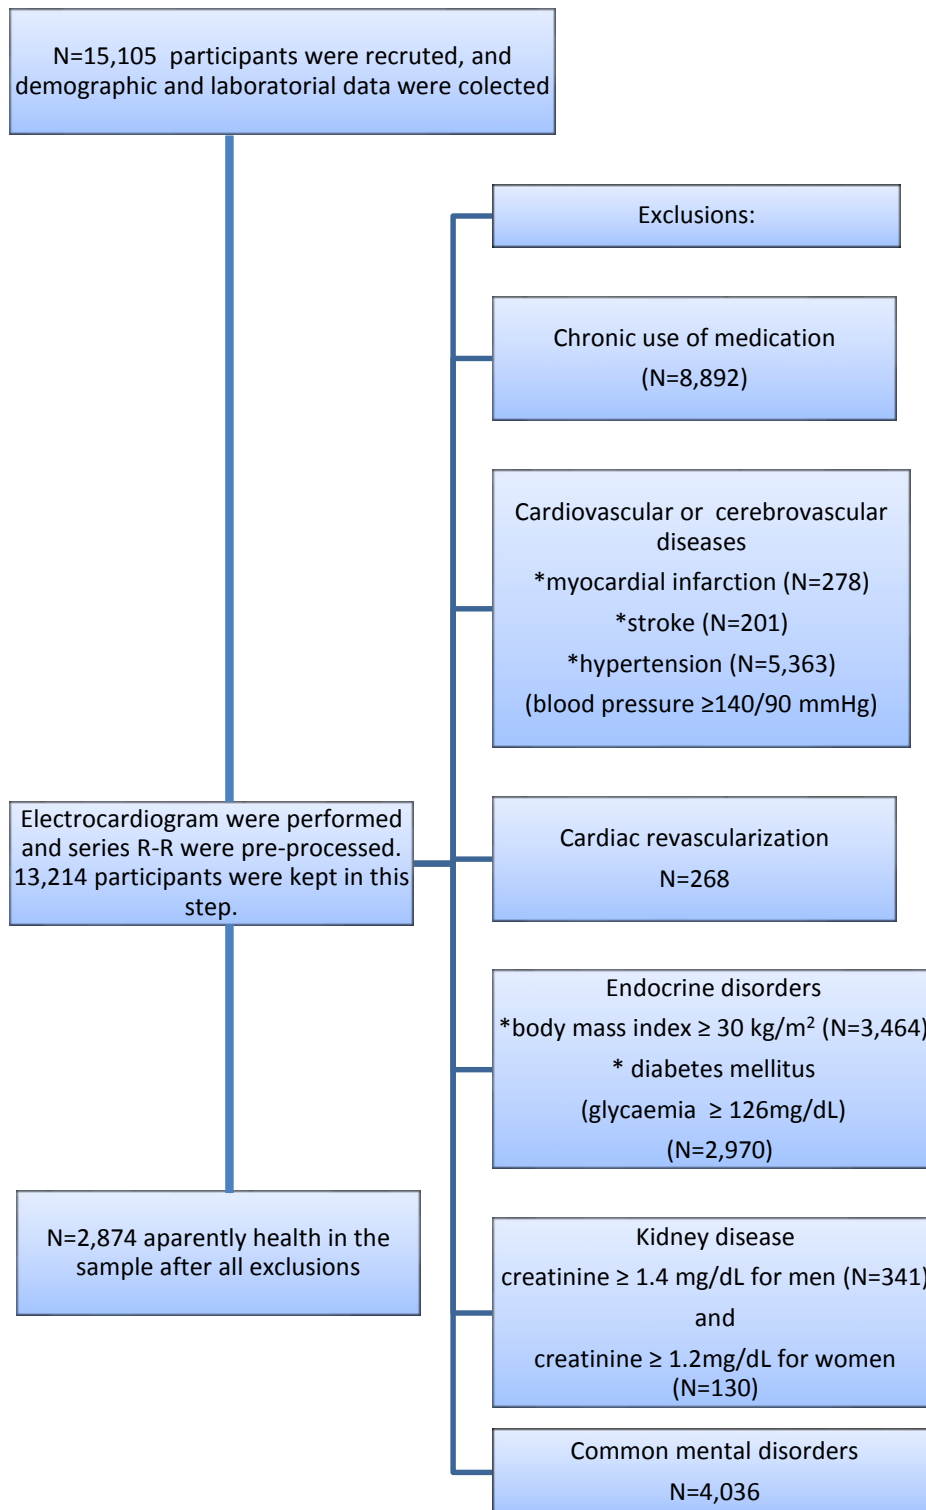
N=15,105 participants were recruted, and demographic and laboratorial data were colected

Exclusions:

Chronic use of medication
(N=8,892)

Cardiovascular or cerebrovascular diseases
*myocardial infarction (N=278)
*stroke (N=201)
*hypertension (N=5,363)
(blood pressure ≥140/90 mmHg)

Electrocardiogram were performed and series R-R were pre-processed. 13,214 participants were kept in this step.

Cardiac revascularization
N=268

Endocrine disorders
*body mass index ≥ 30 kg/m$^2$ (N=3,464)
* diabetes mellitus
(glycaemia ≥ 126mg/dL)
(N=2,970)

N=2,874 aparently health in the sample after all exclusions

Kidney disease
creatinine ≥ 1.4 mg/dL for men (N=341)
and
creatinine ≥ 1.2mg/dL for women
(N=130)

Common mental disorders
N=4,036